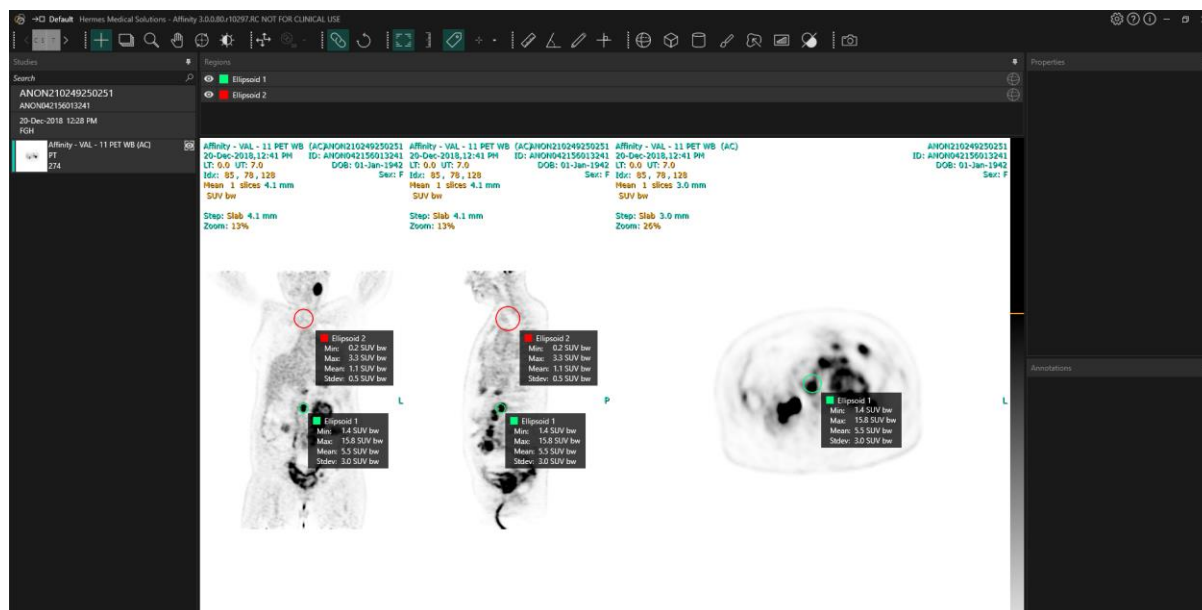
Default Hermes Medical Solutions - Affinity 3.0.0.80.r10297.RC NOT FOR CLINICAL USE

Studies
Search
ANON210249250251
ANON042156013241
20-Dec-2018 12:28 PM
FGH
Affinity - VAL - 11 PET WB (AC)
PT
274

Regions
Ellipsoid 1
Ellipsoid 2

Properties

Affinity - VAL - 11 PET WB (AC) ANON210249250251
20-Dec-2018,12:41 PM ID: ANON042156013241
LT: 0.0 UT: 7.0 DOB: 01-Jan-1942
Idx: 85 , 78 , 128 Sex: F
Mean 1 slices 4.1 mm
SUV bw

Step: Slab 4.1 mm
Zoom: 13%

Affinity - VAL - 11 PET WB (AC) ANON210249250251
20-Dec-2018,12:41 PM ID: ANON042156013241
LT: 0.0 UT: 7.0 DOB: 01-Jan-1942
Idx: 85 , 78 , 128 Sex: F
Mean 1 slices 4.1 mm
SUV bw

Step: Slab 4.1 mm
Zoom: 13%

Affinity - VAL - 11 PET WB (AC) ANON210249250251
20-Dec-2018,12:41 PM ID: ANON042156013241
LT: 0.0 UT: 7.0 DOB: 01-Jan-1942
Idx: 85 , 78 , 128 Sex: F
Mean 1 slices 3.0 mm
SUV bw

Step: Slab 3.0 mm
Zoom: 26%

Ellipsoid 2
Min: 0.2 SUV bw
Max: 3.3 SUV bw
Mean: 1.1 SUV bw
Stdev: 0.5 SUV bw

Ellipsoid 1
Min: 1.4 SUV bw
Max: 15.8 SUV bw
Mean: 5.5 SUV bw
Stdev: 3.0 SUV bw

L

Ellipsoid 2
Min: 0.2 SUV bw
Max: 3.3 SUV bw
Mean: 1.1 SUV bw
Stdev: 0.5 SUV bw

Ellipsoid 1
Min: 1.4 SUV bw
Max: 15.8 SUV bw
Mean: 5.5 SUV bw
Stdev: 3.0 SUV bw

P

Ellipsoid 1
Min: 1.4 SUV bw
Max: 15.8 SUV bw
Mean: 5.5 SUV bw
Stdev: 3.0 SUV bw

L

Annotations